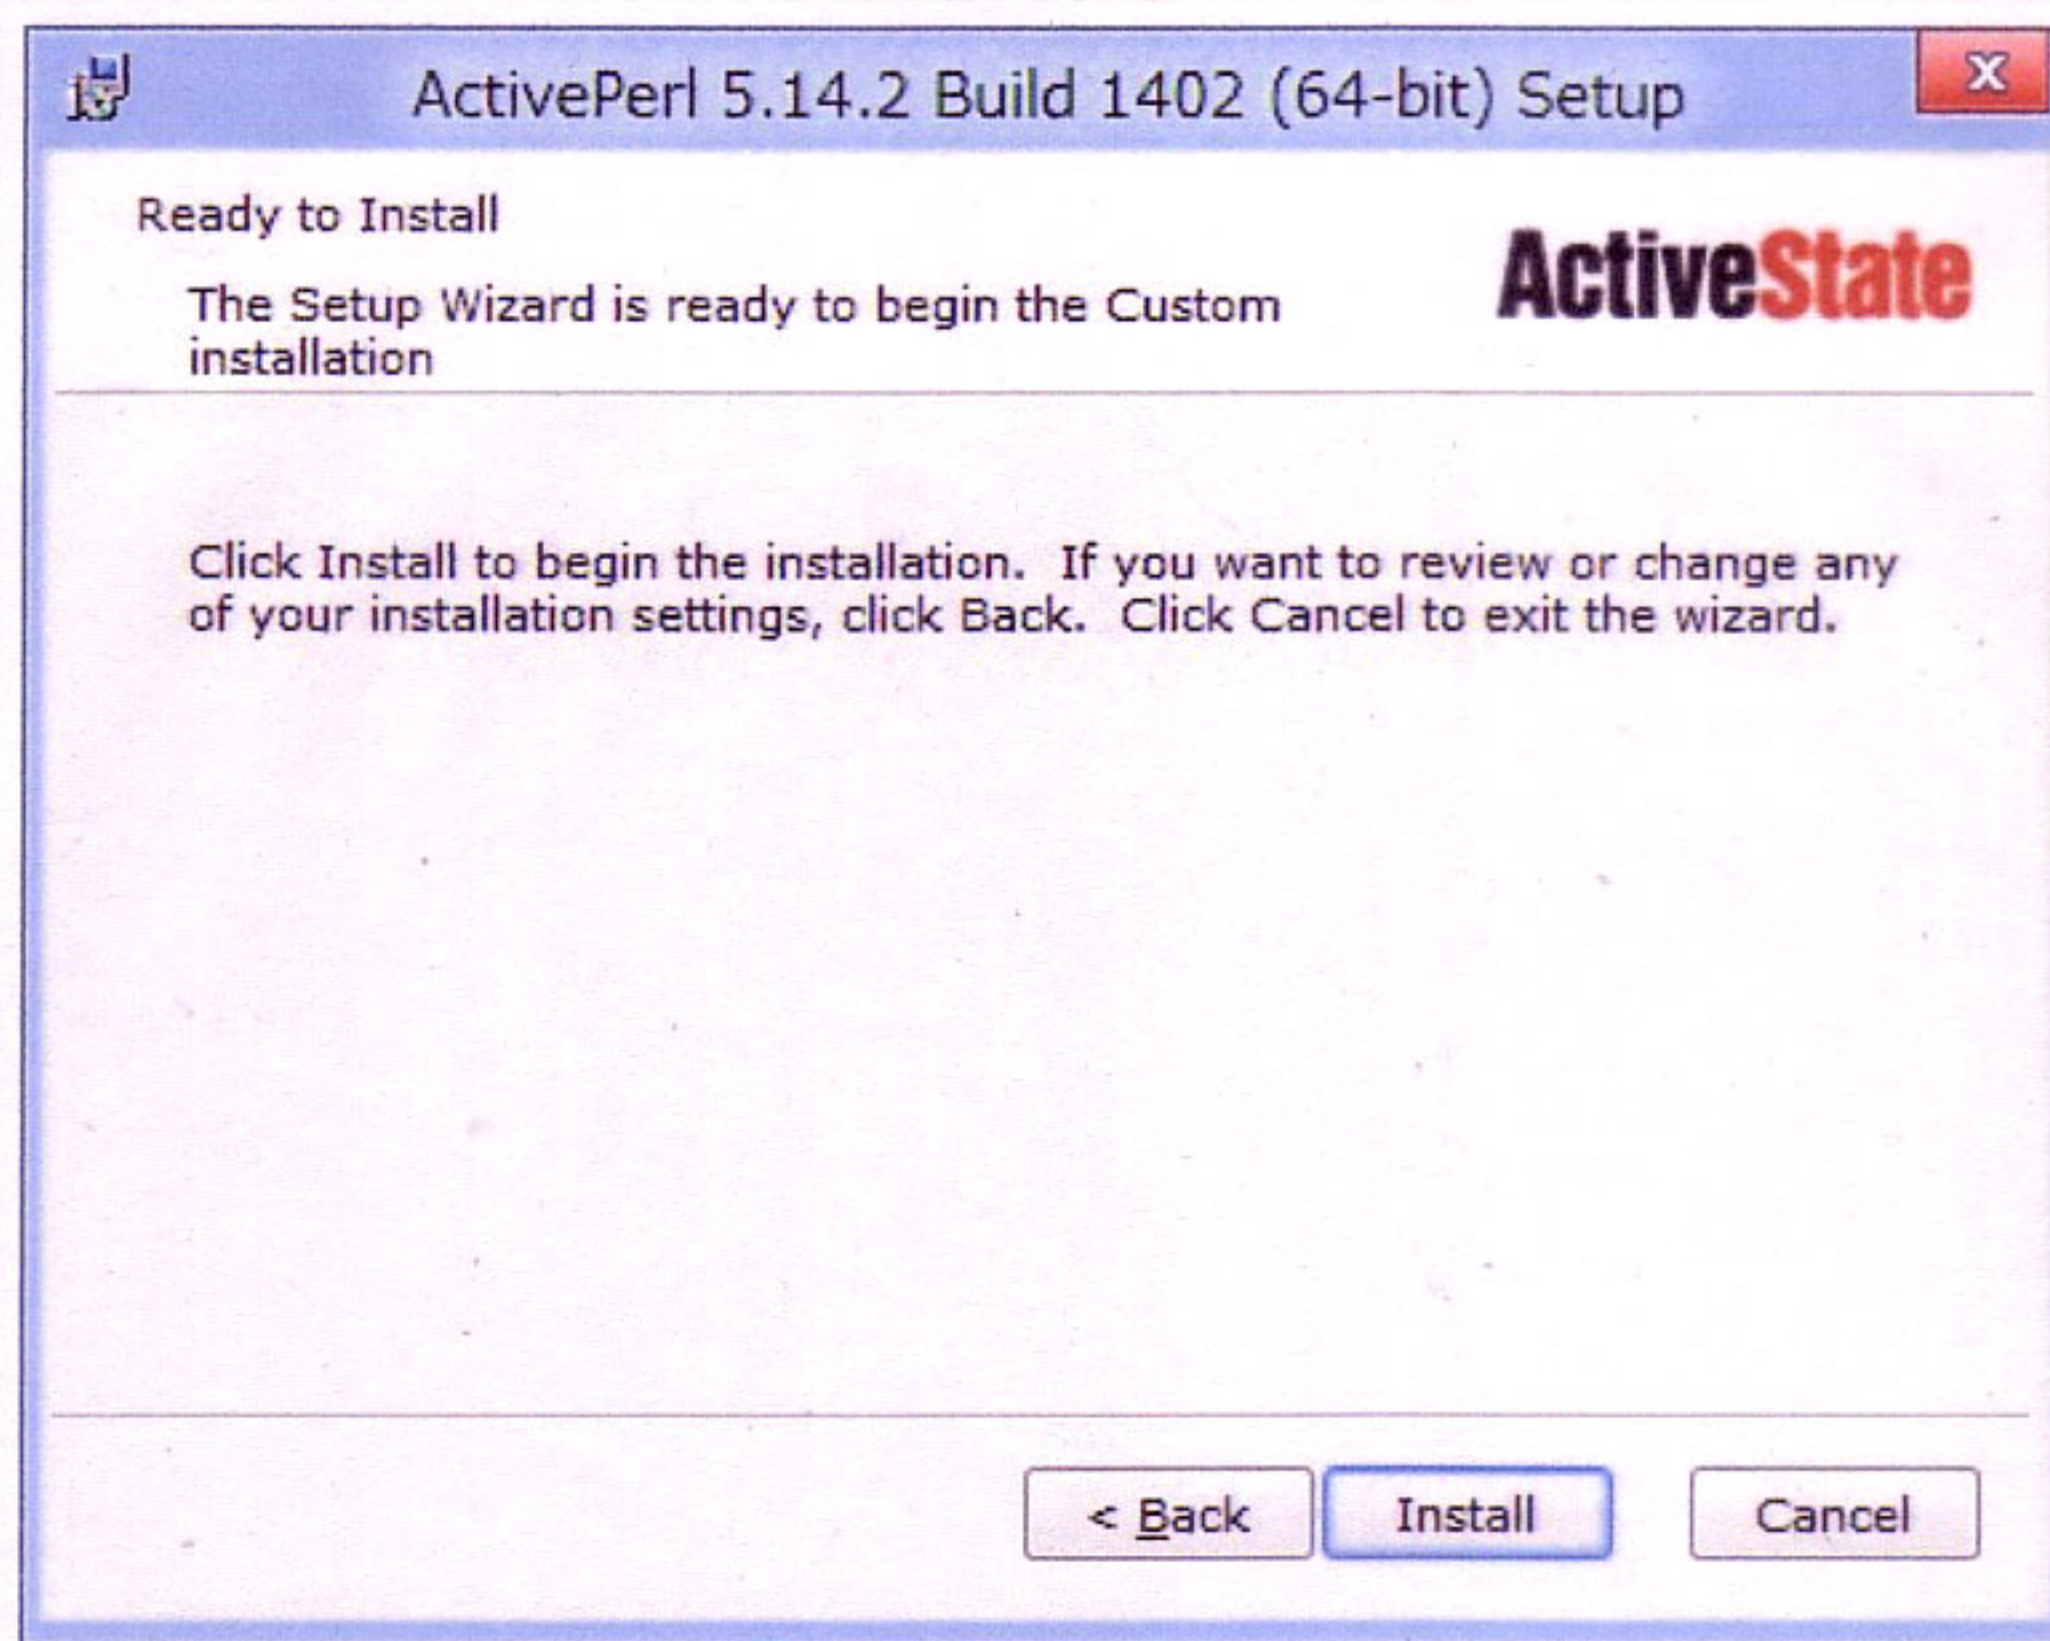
ActivePerl 5.14.2 Build 1402 (64-bit) Setup

X

Ready to Install

The Setup Wizard is ready to begin the Custom installation

ActiveState

Click Install to begin the installation. If you want to review or change any of your installation settings, click Back. Click Cancel to exit the wizard.

< Back

Install

Cancel